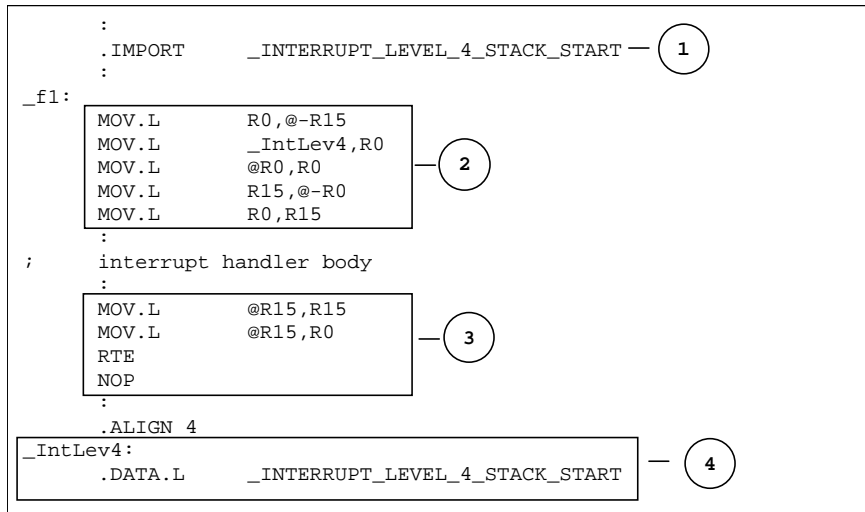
:
.IMPORT _INTERRUPT_LEVEL_4_STACK_START — 1
:
_f1:
MOV.L R0,@-R15
MOV.L _IntLev4,R0
MOV.L @R0,R0
MOV.L R15,@-R0
MOV.L R0,R15 — 2
:
; interrupt handler body
:
MOV.L @R15,R15
MOV.L @R15,R0
RTE
NOP — 3
:
.ALIGN 4
_IntLev4:
.DATA.L _INTERRUPT_LEVEL_4_STACK_START — 4